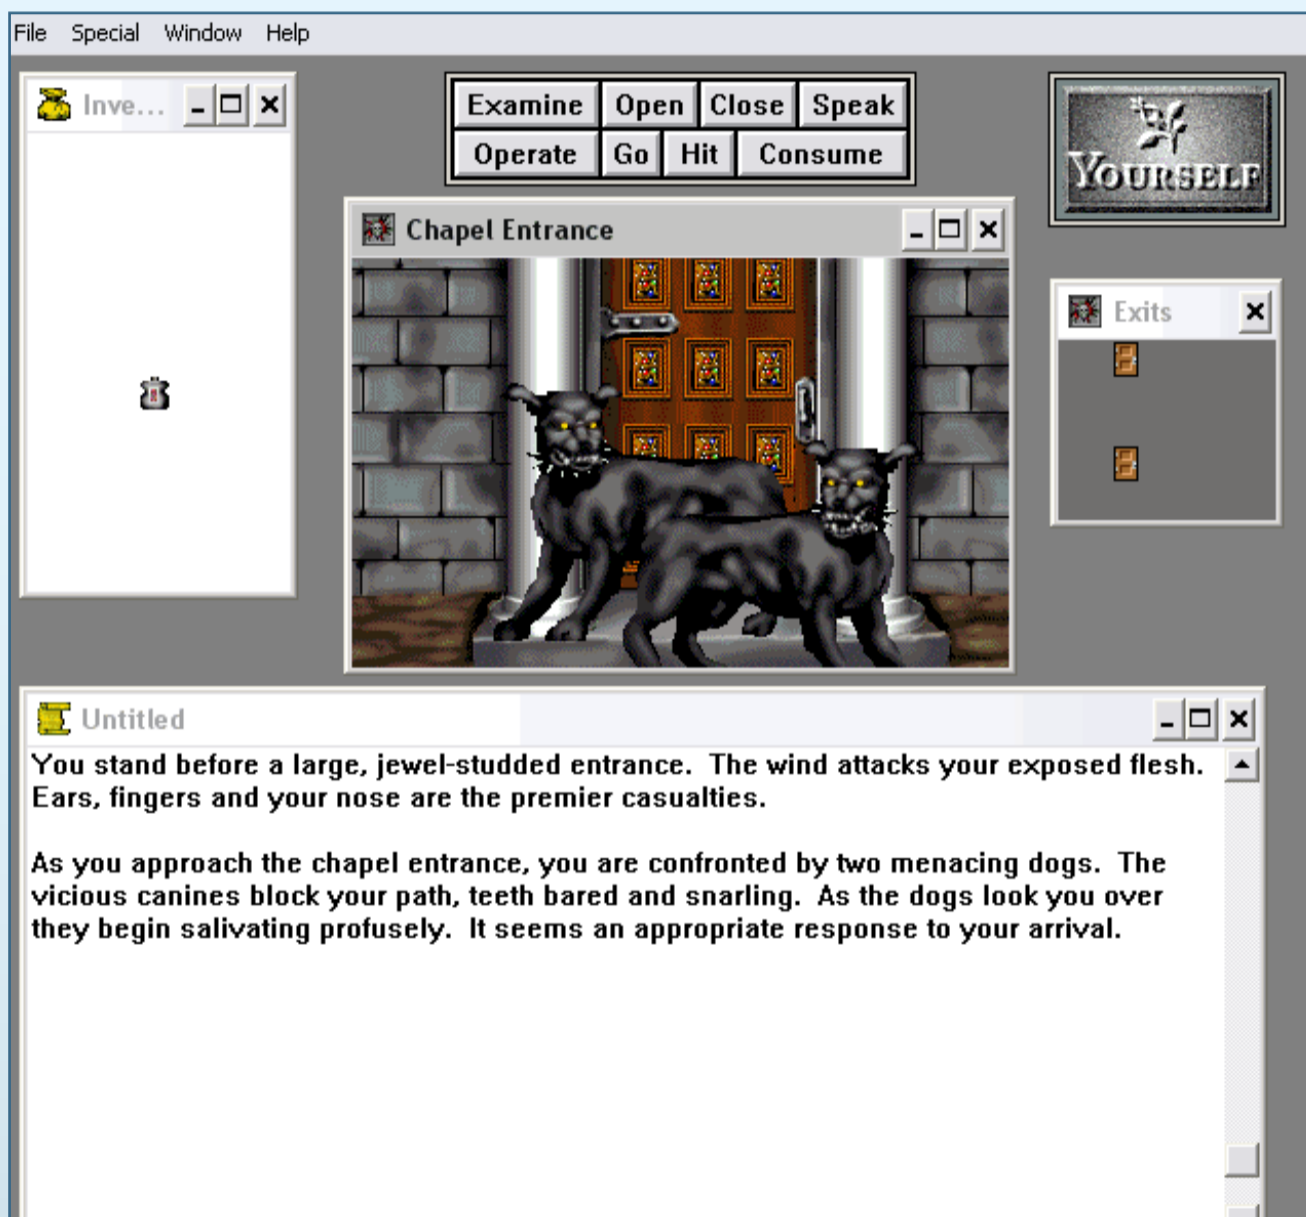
File Special Window Help

Inve...

Examine Open Close Speak
Operate Go Hit Consume

YOURSELF

Chapel Entrance

Exits

Untitled

You stand before a large, jewel-studded entrance. The wind attacks your exposed flesh. Ears, fingers and your nose are the premier casualties.

As you approach the chapel entrance, you are confronted by two menacing dogs. The vicious canines block your path, teeth bared and snarling. As the dogs look you over they begin salivating profusely. It seems an appropriate response to your arrival.